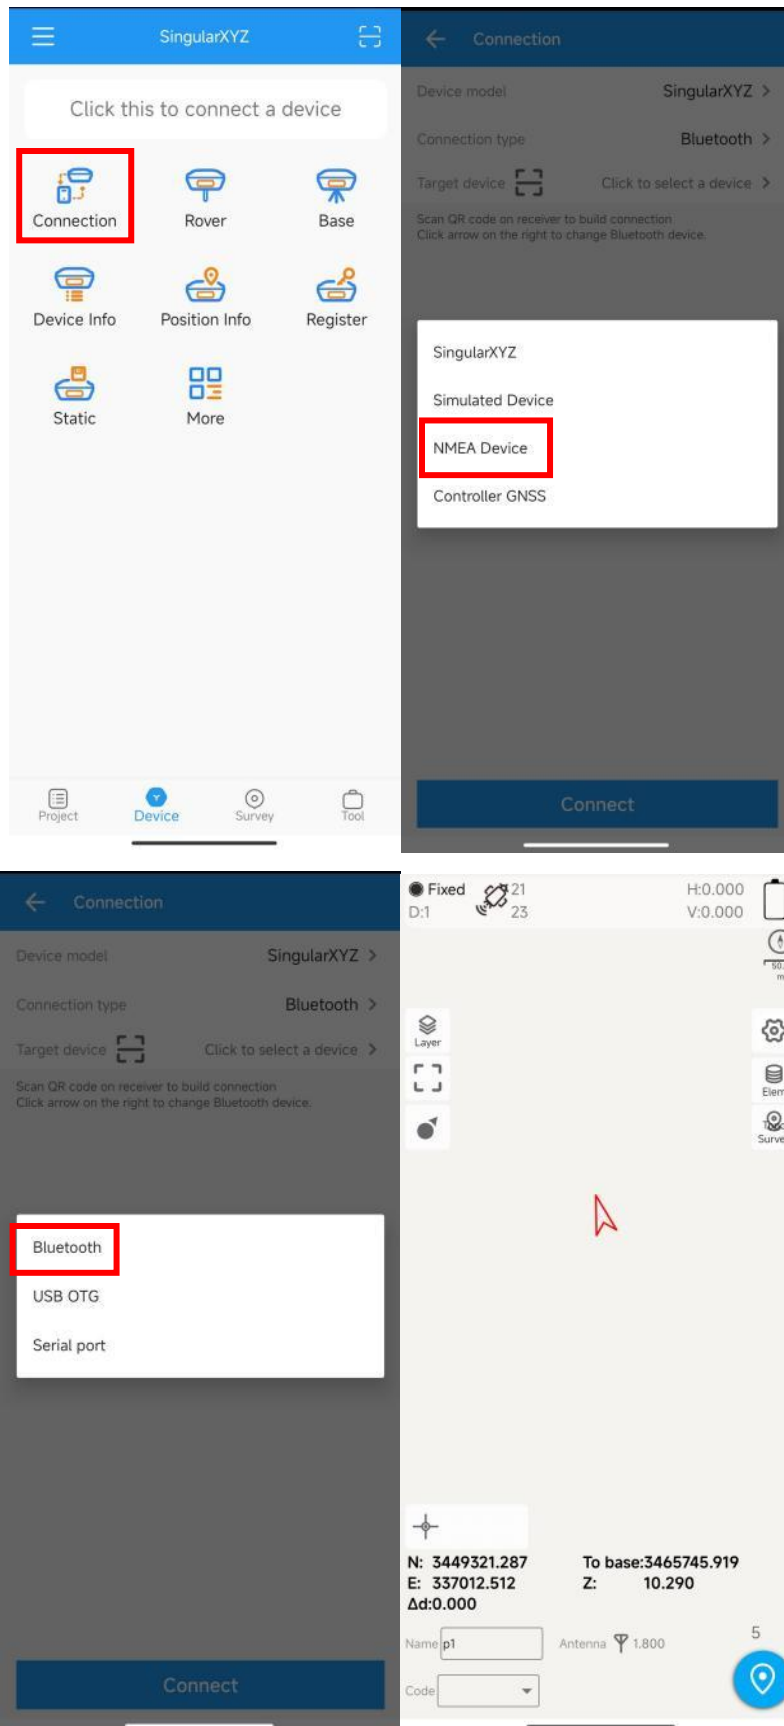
SingularXYZ

Click this to connect a device

Connection
Rover
Base
Device Info
Position Info
Register
Static
More

Project
Device
Survey
Tool

Connection

Device model SingularXYZ >
Connection type Bluetooth >
Target device Click to select a device >
Scan QR code on receiver to build connection
Click arrow on the right to change Bluetooth device.

SingularXYZ
Simulated Device
NMEA Device
Controller GNSS

Connect

Connection

Device model SingularXYZ >
Connection type Bluetooth >
Target device Click to select a device >
Scan QR code on receiver to build connection
Click arrow on the right to change Bluetooth device.

Bluetooth
USB OTG
Serial port

Connect

Fixed
D:1
21
23
H:0.000
V:0.000

Layer
Elem
Surve

N: 3449321.287
E: 337012.512
Δd:0.000
To base:3465745.919
Z: 10.290

Name p1
Antenna 1.800
5
Code